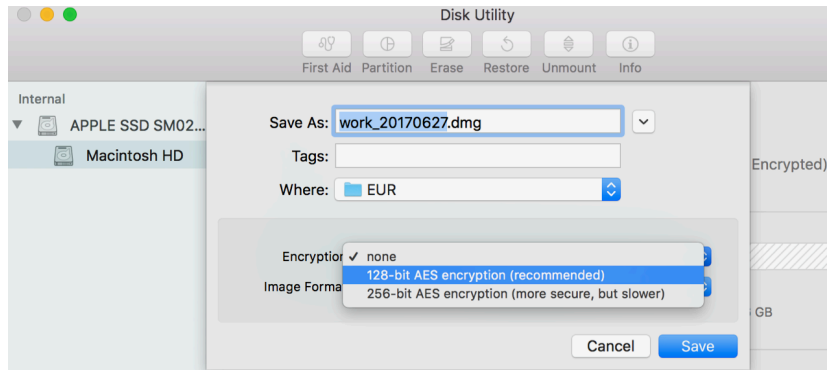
Disk Utility

First Aid Partition Erase Restore Unmount Info

Internal

APPLE SSD SM02...

Macintosh HD

Save As: work_20170627.dmg

Tags:

Where: EUR

Encryptio ✓ none

128-bit AES encryption (recommended)

Image Forma 256-bit AES encryption (more secure, but slower)

Encrypted)

GB

Cancel Save